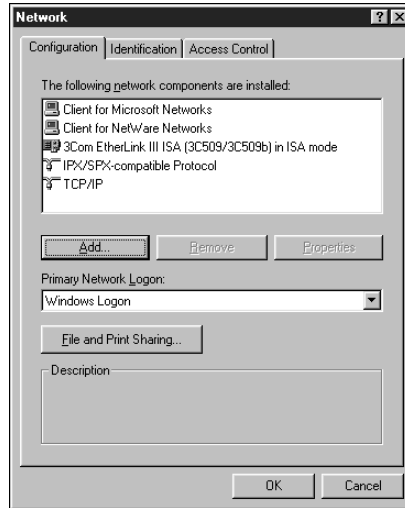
Network

?
X

Configuration | Identification | Access Control

The following network components are installed:

Client for Microsoft Networks
Client for NetWare Networks
3Com EtherLink III ISA (3C509/3C509b) in ISA mode
IPX/SPX-compatible Protocol
TCP/IP

Add...
Remove
Properties

Primary Network Logon:
Windows Logon

File and Print Sharing...

Description

OK
Cancel